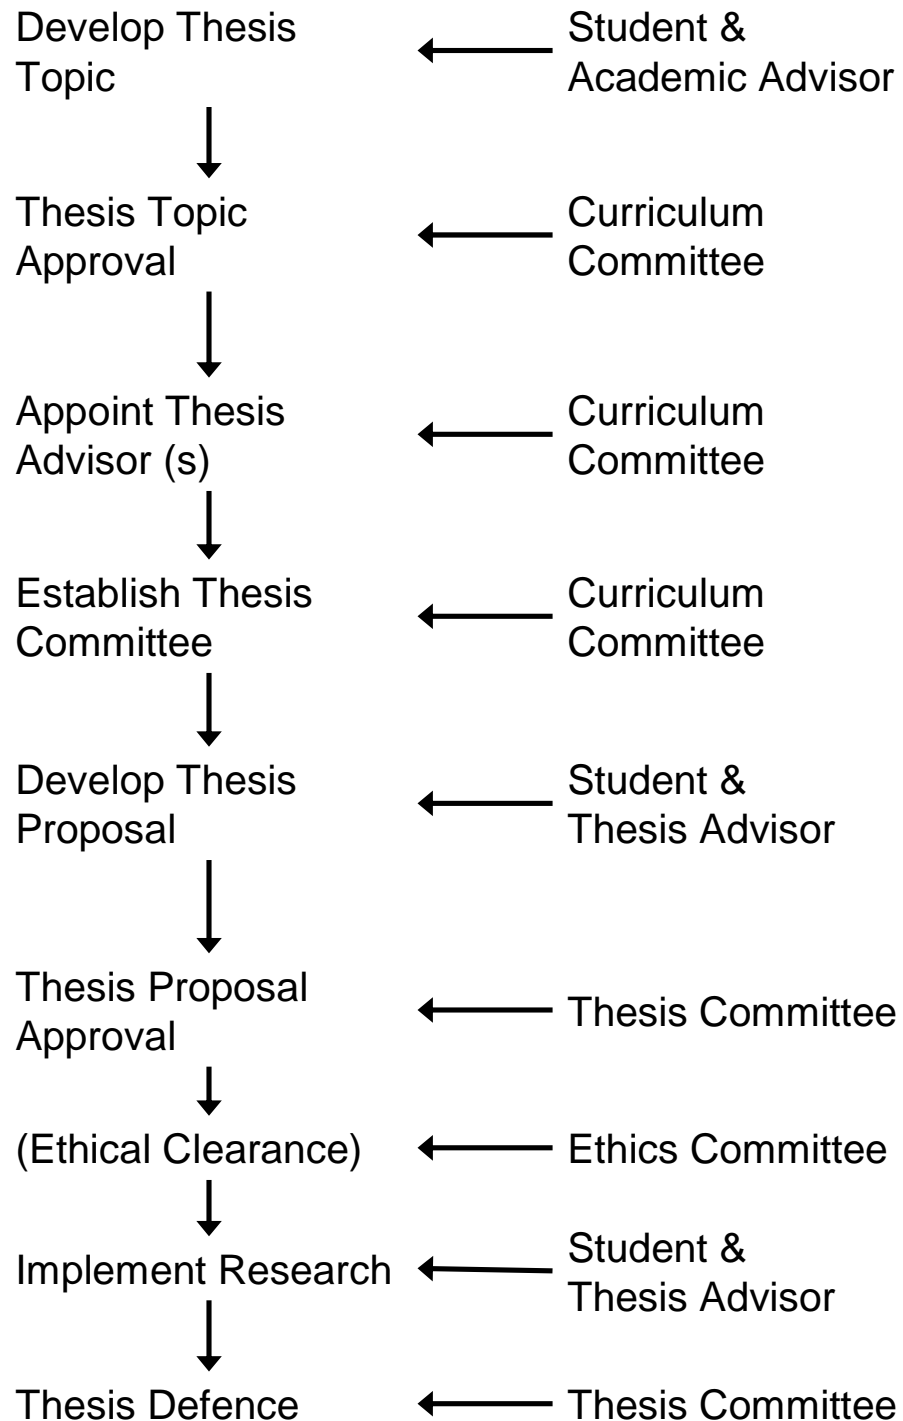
Develop Thesis Topic
Student & Academic Advisor

Thesis Topic Approval
Curriculum Committee

Appoint Thesis Advisor (s)
Curriculum Committee

Establish Thesis Committee
Curriculum Committee

Develop Thesis Proposal
Student & Thesis Advisor

Thesis Proposal Approval
Thesis Committee

(Ethical Clearance)
Ethics Committee

Implement Research
Student & Thesis Advisor

Thesis Defence
Thesis Committee